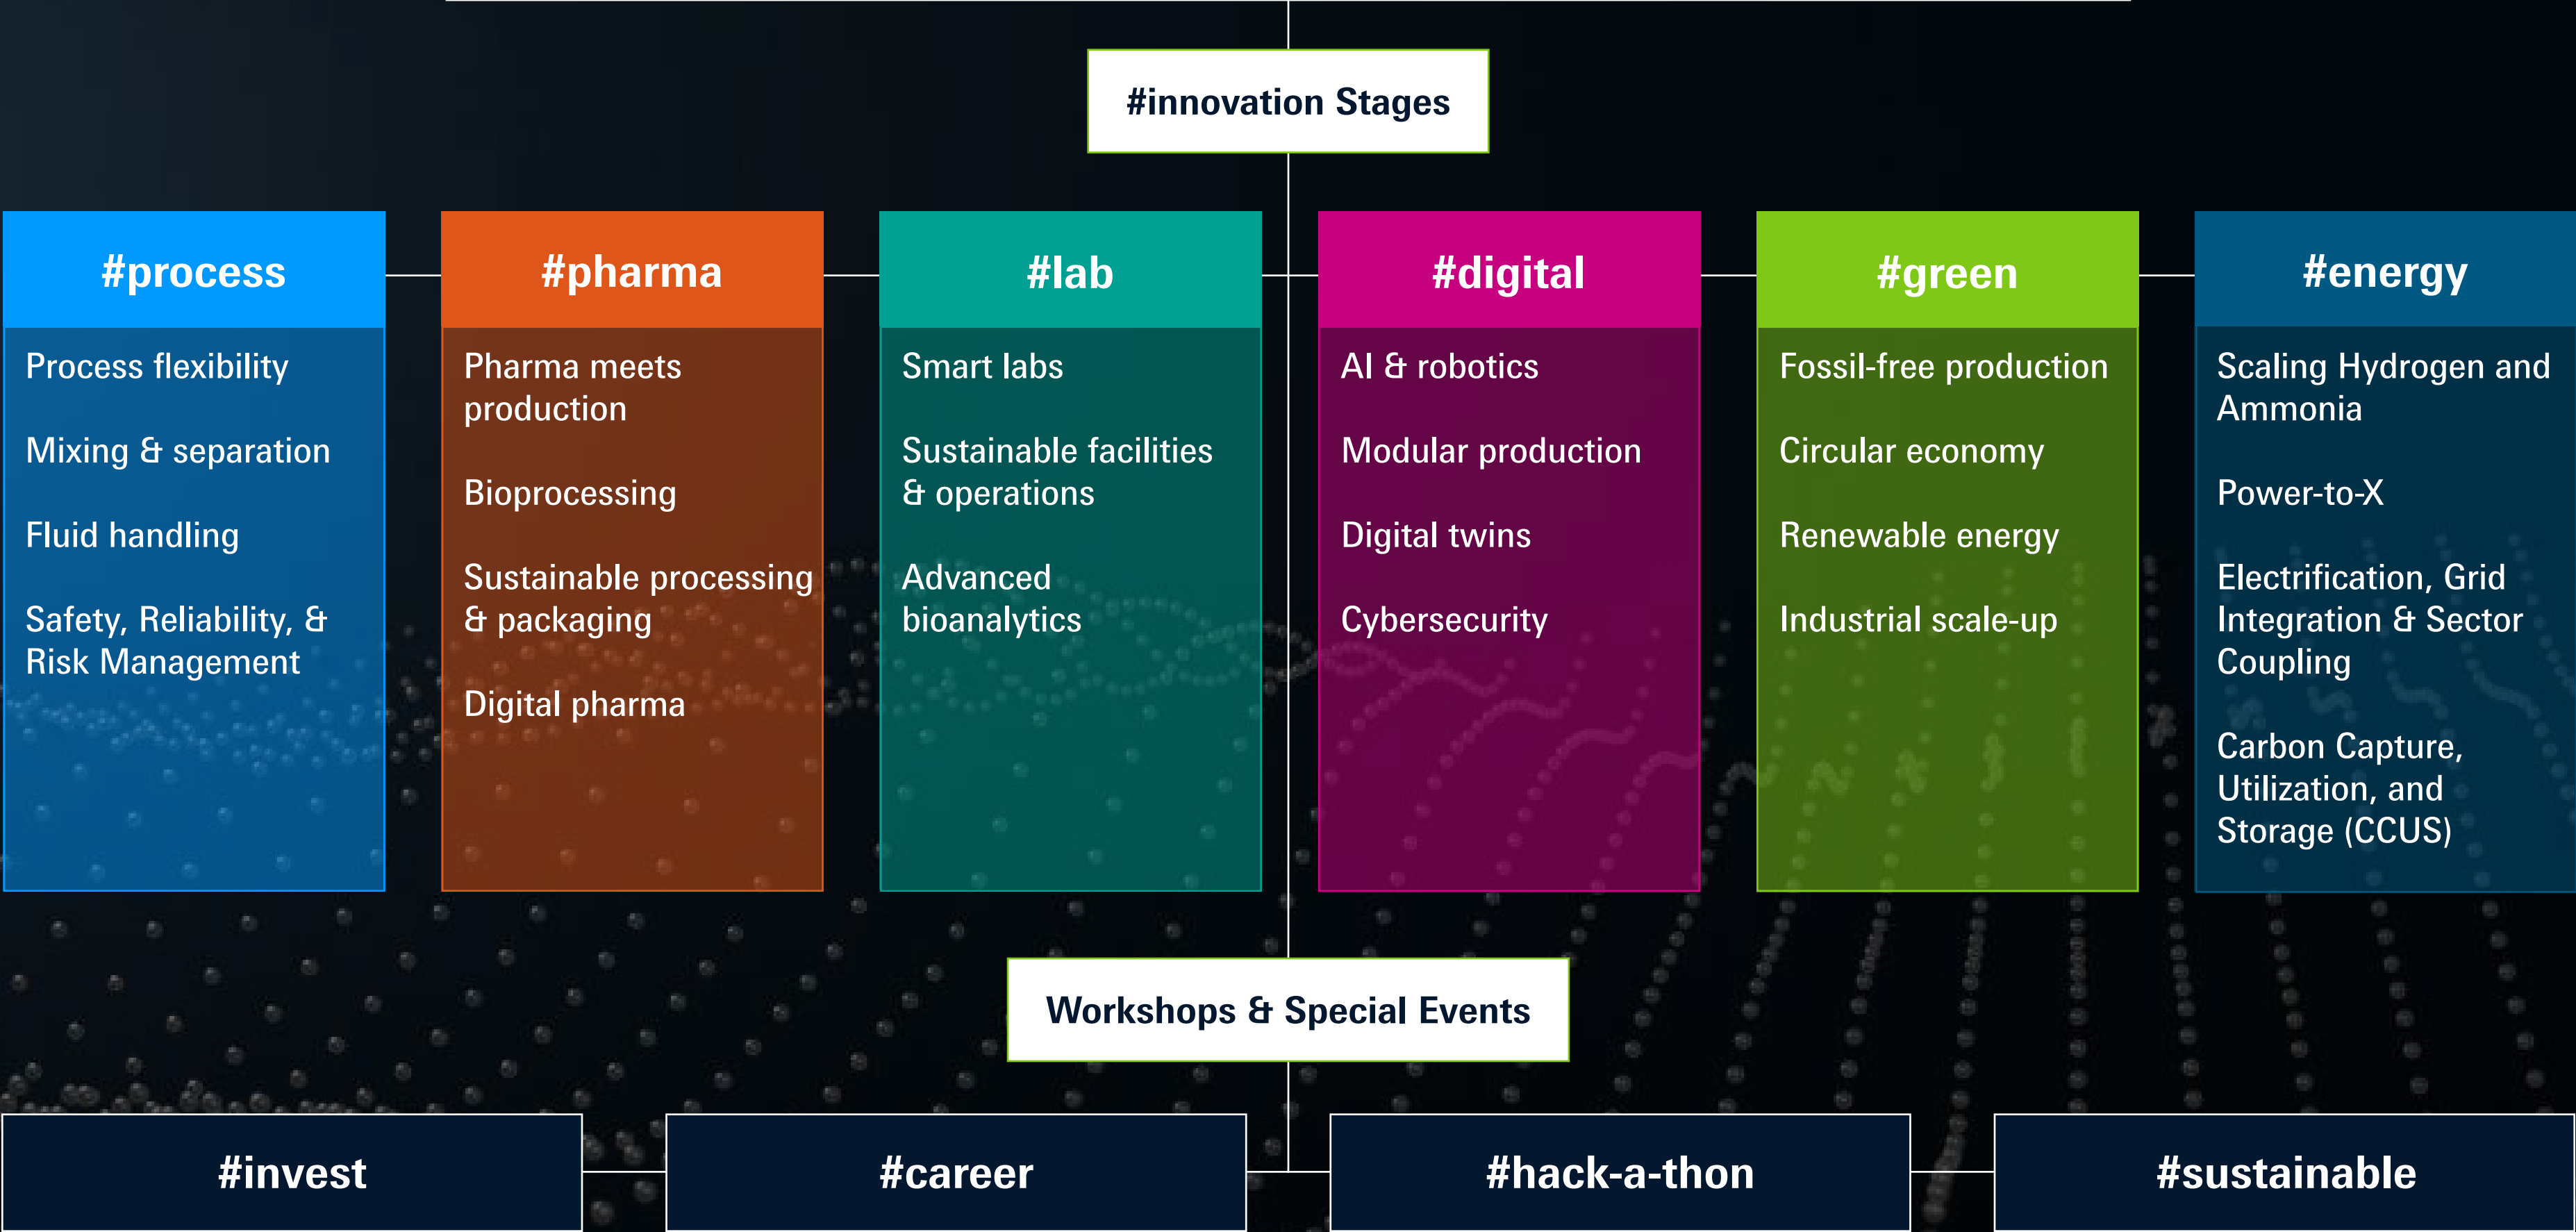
#innovation Stages

#process

Process flexibility

Mixing & separation

Fluid handling

Safety, Reliability, & Risk Management

#pharma

Pharma meets production

Bioprocessing

Sustainable processing & packaging

Digital pharma

#lab

Smart labs

Sustainable facilities & operations

Advanced bioanalytics

#digital

AI & robotics

Modular production

Digital twins

Cybersecurity

#green

Fossil-free production

Circular economy

Renewable energy

Industrial scale-up

#energy

Scaling Hydrogen and Ammonia

Power-to-X

Electrification, Grid Integration & Sector Coupling

Carbon Capture, Utilization, and Storage (CCUS)

Workshops & Special Events

#invest

#career

#hack-a-thon

#sustainable